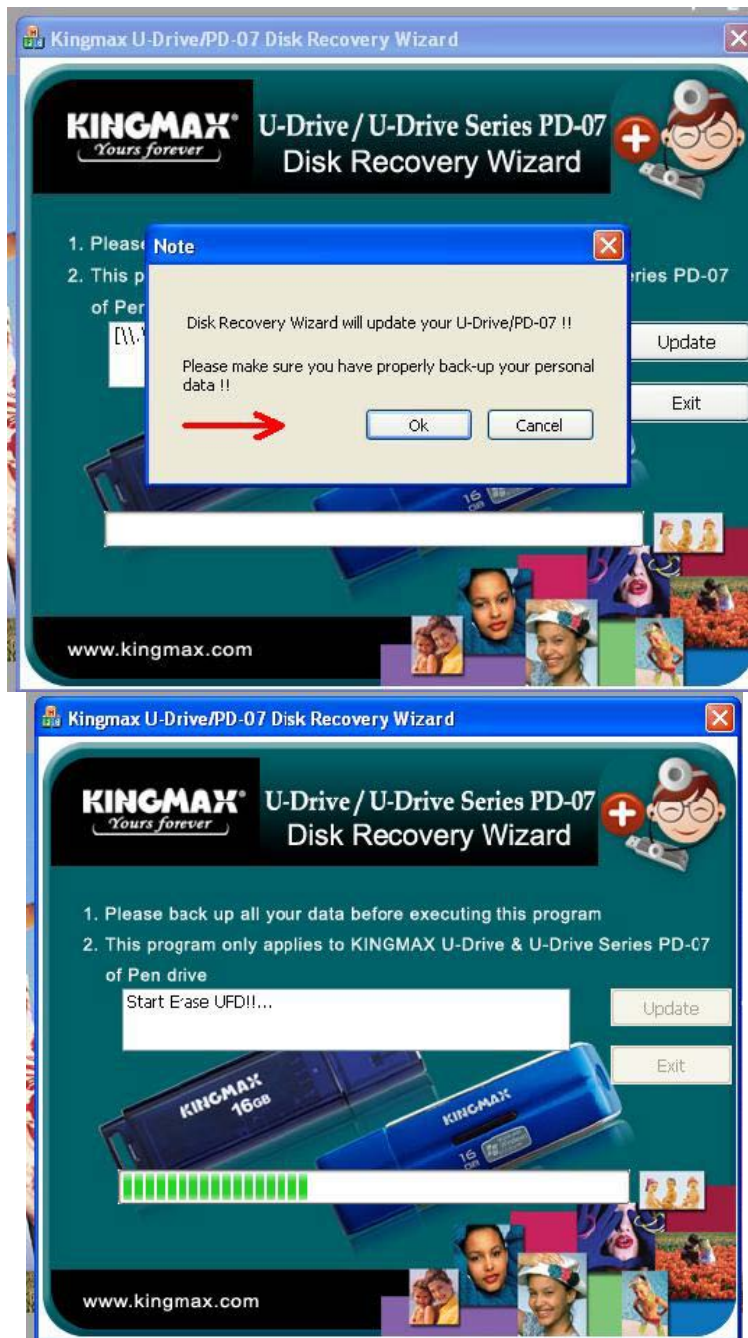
Kingmax U-Drive/PD-07 Disk Recovery Wizard

KINGMAX® Yours forever

U-Drive / U-Drive Series PD-07 Disk Recovery Wizard

1. Please

2. This p

of Pen

[\\.\

Note

Disk Recovery Wizard will update your U-Drive/PD-07 !!

Please make sure you have properly back-up your personal data !!

Ok

Cancel

eries PD-07

Update

Exit

16

www.kingmax.com

Kingmax U-Drive/PD-07 Disk Recovery Wizard

KINGMAX® Yours forever

U-Drive / U-Drive Series PD-07 Disk Recovery Wizard

1. Please back up all your data before executing this program

2. This program only applies to KINGMAX U-Drive & U-Drive Series PD-07 of Pen drive

Start E'ase UFD!!...

Update

Exit

KINGMAX 16GB

KINGMAX

16 GB

www.kingmax.com